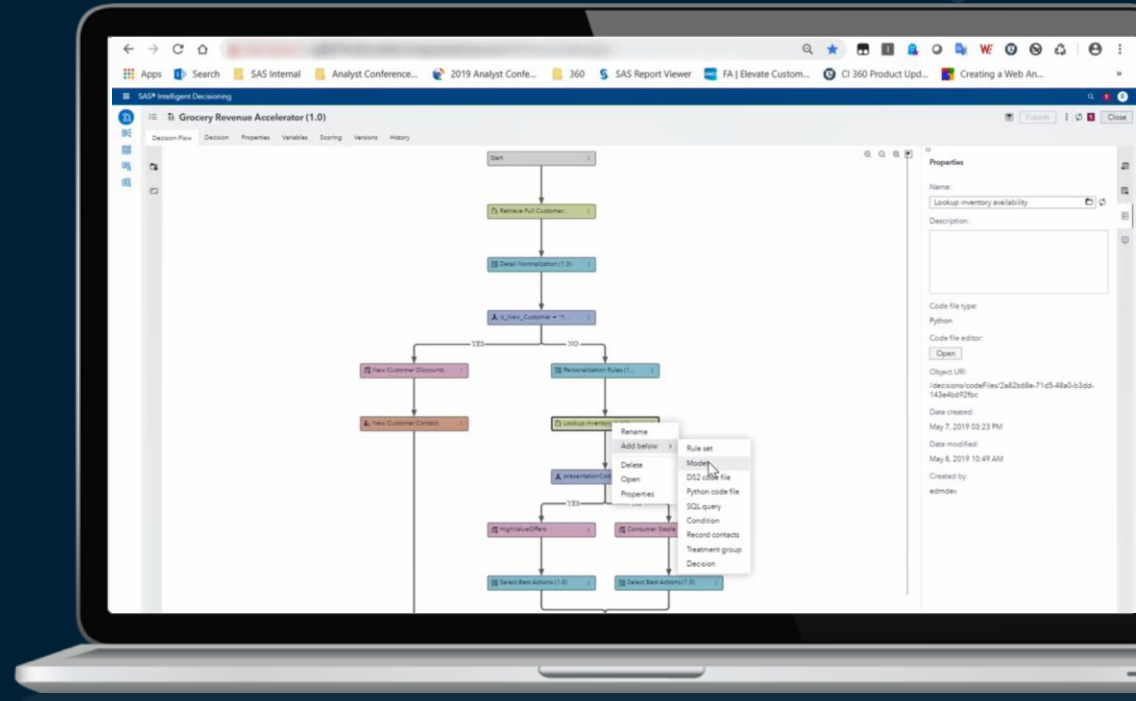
Apps Search SAS Internal Analyst Conference... 2019 Analyst Confe... 360 SAS Report Viewer FA | Elevate Custom... CI 360 Product Upd... Creating a Web An...

SAS® Intelligent Decisioning

Grocery Revenue Accelerator (1.0)

Publish Close

Decision Flow Decision Properties Variables Scoring Versions History

Start

Retrieve Full Customer...

Detail Normalization (1.3)

Is_New_Customer = "Y...

YES NO

New Customer Discounts

Personalization Rules (1...

New Customer Contact

Lookup inventory

Rename
Add below
Delete
Open
Properties

Rule set
Model
DS2 code file
Python code file
SQL query
Condition
Record contacts
Treatment group
Decision

presentationCo...

YES

HighValueOffers

Consumer Staple

Select Best Actions (1.0)

Select Best Actions (1.0)

Properties

Name:

Lookup inventory availability

Description:

Code file type:

Python

Code file editor:

Open

Object URI:

/decisions/codeFiles/2a82b68e-71d5-48a0-b3dd-143e4b92fbc

Date created:

May 7, 2019 03:23 PM

Date modified:

May 8, 2019 10:49 AM

Created by:

edmdev